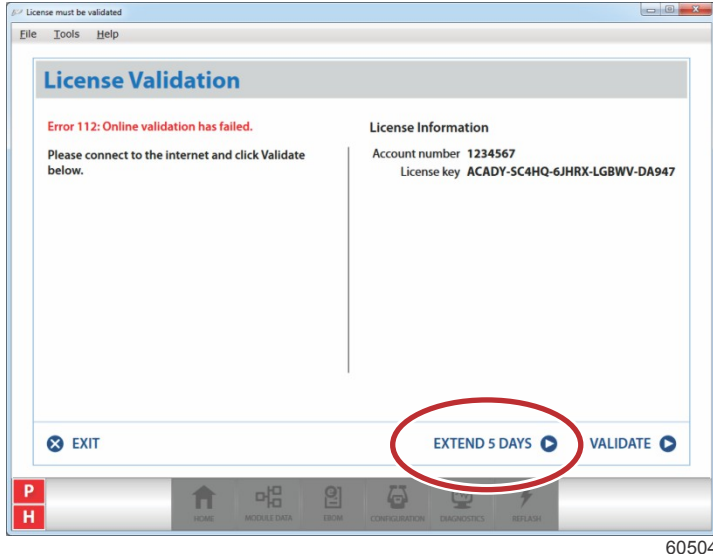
License must be validated

File Tools Help

License Validation

Error 112: Online validation has failed.

Please connect to the internet and click Validate below.

License Information

Account number 1234567

License key ACADY-SC4HQ-6JHRX-LGBWV-DA947

EXIT

EXTEND 5 DAYS

VALIDATE

P
H

HOME MODULE DATA EBOM CONFIGURATION DIAGNOSTICS REFLASH

6050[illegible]